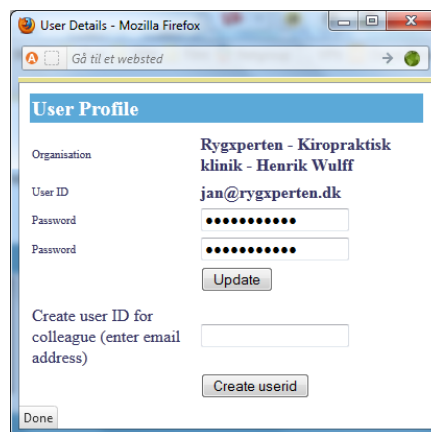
User Details - Mozilla Firefox

Gå til et websted

User Profile

| Organisation | Rygxperten - Kiropraktisk klinik - Henrik Wulff |
|---|---|
| User ID | jan@rygxperten.dk |
| Password | ●●●●●●●●●●● |
| Password | ●●●●●●●●●●● |

Update

Create user ID for colleague (enter email address)

Create userid

Done